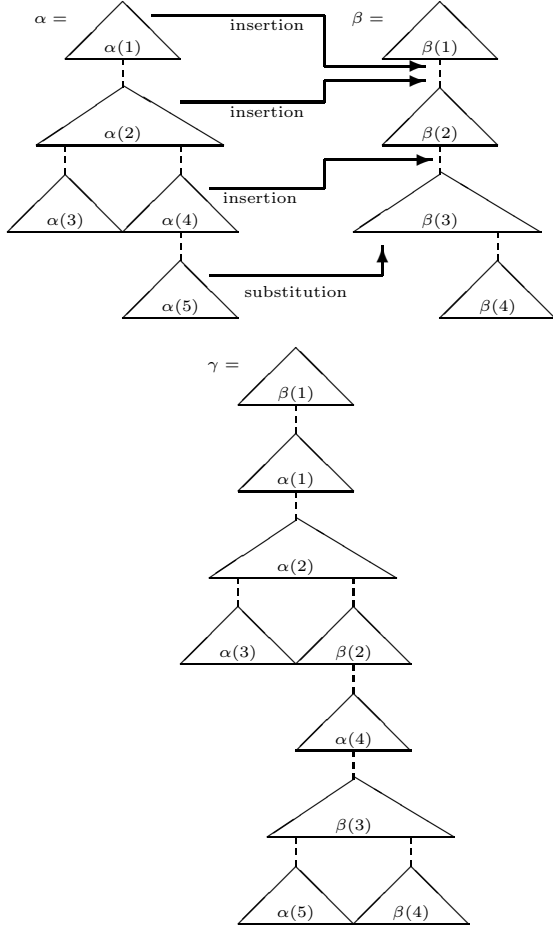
$\alpha =$
$\alpha(1)$
insertion
$\beta =$
$\beta(1)$
insertion
$\alpha(2)$
$\beta(2)$
insertion
$\alpha(3)$
$\alpha(4)$
$\beta(3)$
substitution
$\alpha(5)$
$\beta(4)$

$\gamma =$
$\beta(1)$
$\alpha(1)$
$\alpha(2)$
$\alpha(3)$
$\beta(2)$
$\alpha(4)$
$\beta(3)$
$\alpha(5)$
$\beta(4)$